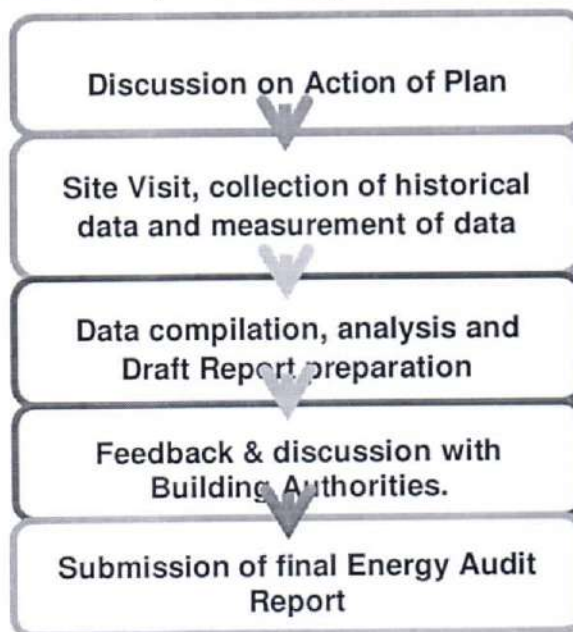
Discussion on Action of Plan

Site Visit, collection of historical data and measurement of data

Data compilation, analysis and Draft Report preparation

Feedback & discussion with Building Authorities.

Submission of final Energy Audit Report